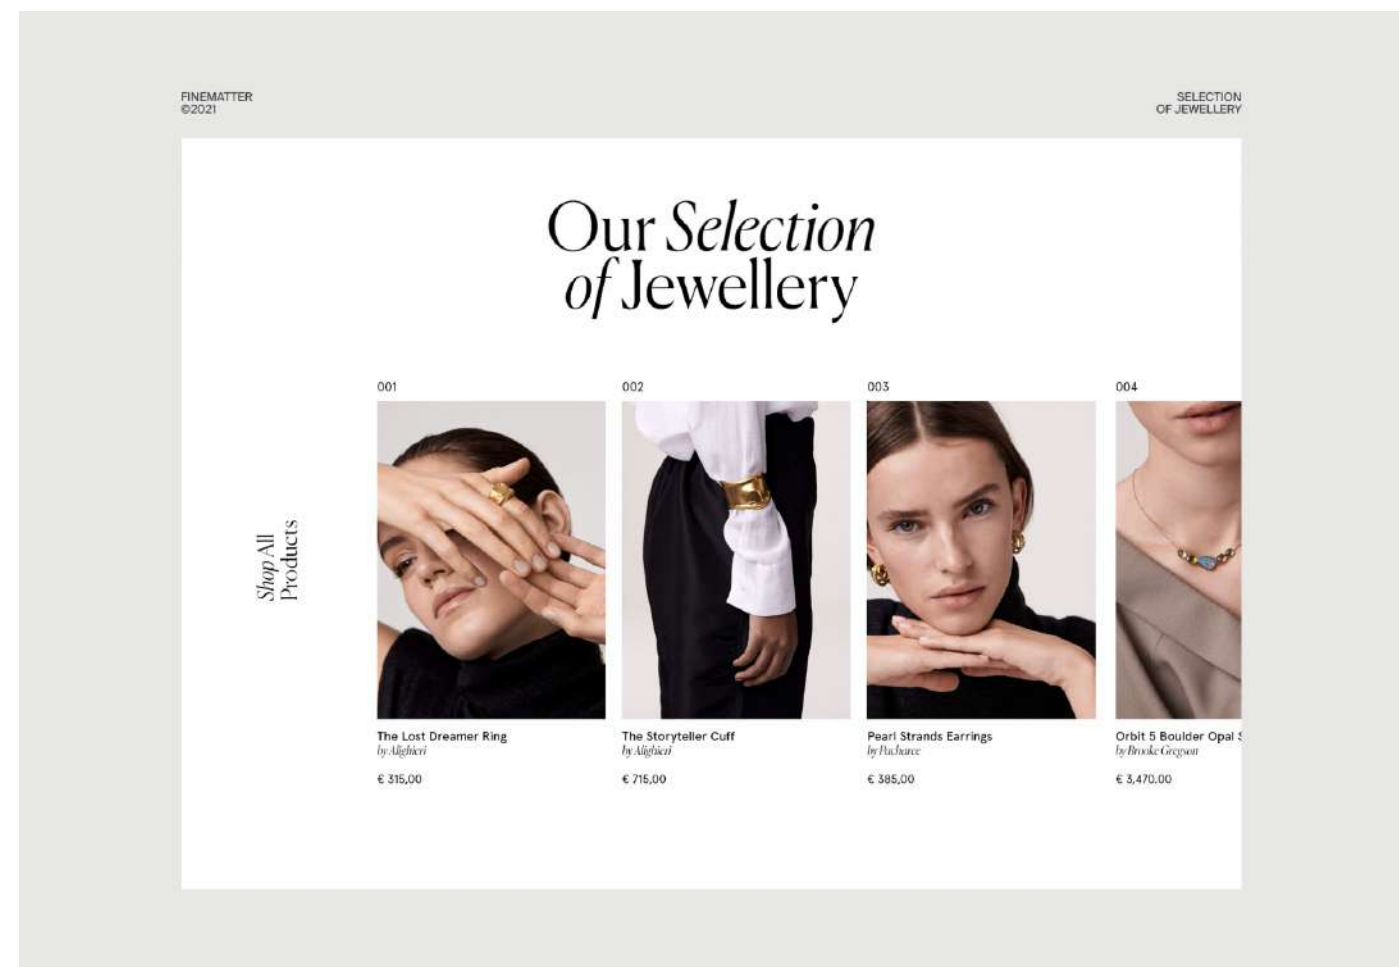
FINEMATTER
©2021

SELECTION
OF JEWELLERY

Our Selection of Jewellery

Shop All Products

001

The Lost Dreamer Ring
by Alighieri

€ 315,00

002

The Storyteller Cuff
by Alighieri

€ 715,00

003

Pearl Strands Earrings
by Pachance

€ 385,00

004

Orbit 5 Boulder Opal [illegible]
by Brooke Gregson

€ 3,470.00